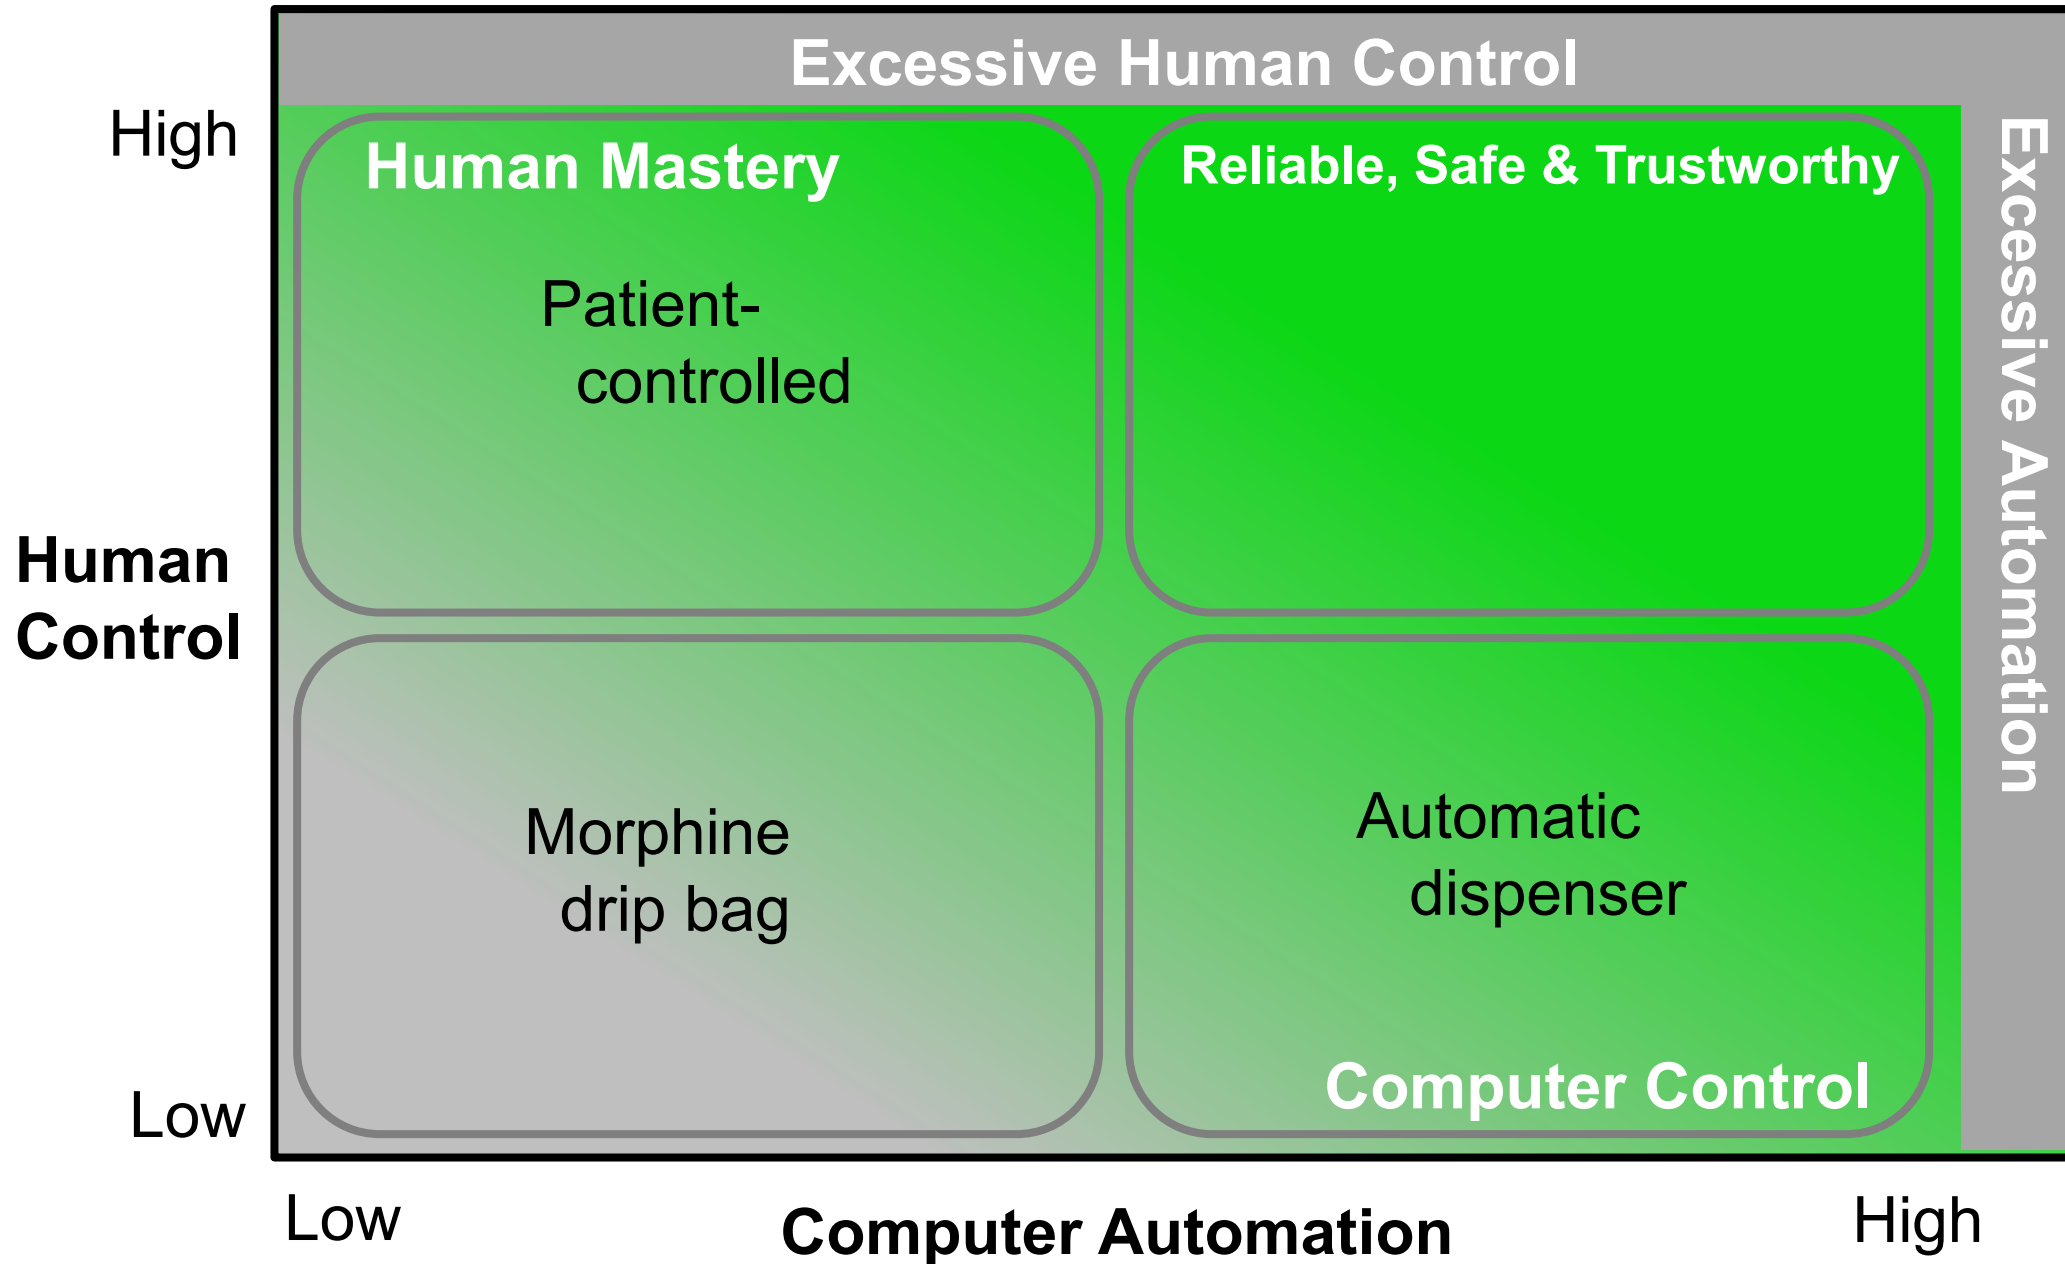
Excessive Human Control

High

Human Control

Low

Human Mastery

Patient-controlled

Reliable, Safe & Trustworthy

Morphine drip bag

Automatic dispenser

Computer Control

Excessive Automation

Low

Computer Automation

High